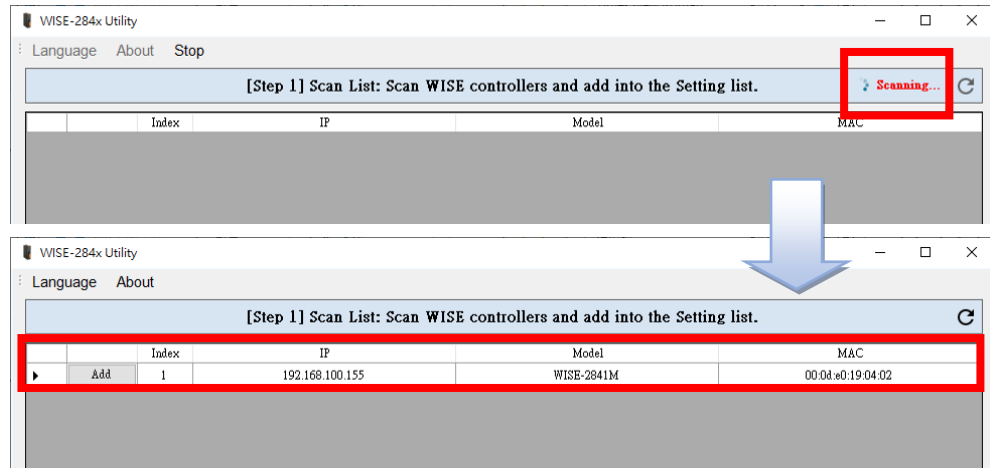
WISE-284x Utility

Language About Stop

[Step 1] Scan List: Scan WISE controllers and add into the Setting list.

Scanning...

| | | Index | IP | Model | MAC |
|---|---|---|---|---|---|

WISE-284x Utility

Language About

[Step 1] Scan List: Scan WISE controllers and add into the Setting list.

| | | Index | IP | Model | MAC |
|---|---|---|---|---|---|
| ▸ | Add | 1 | 192.168.100.155 | WISE-2841M | 00:0d:e0:19:04:02 |